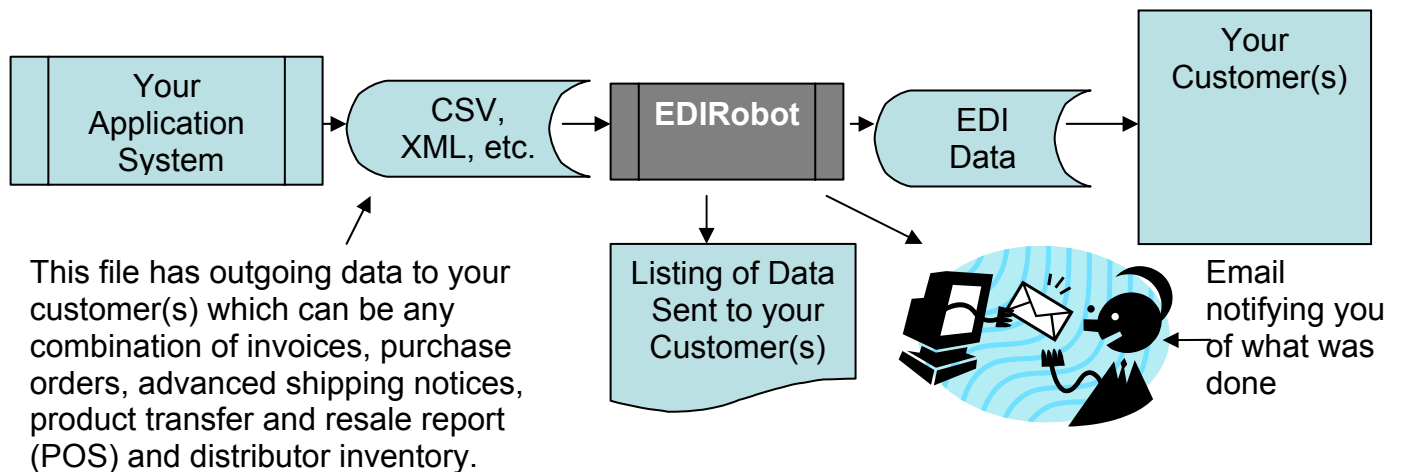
Your Application System

CSV, XML, etc.

EDIRobot

EDI Data

Your Customer(s)

This file has outgoing data to your customer(s) which can be any combination of invoices, purchase orders, advanced shipping notices, product transfer and resale report (POS) and distributor inventory.

Listing of Data Sent to your Customer(s)

Email notifying you of what was done